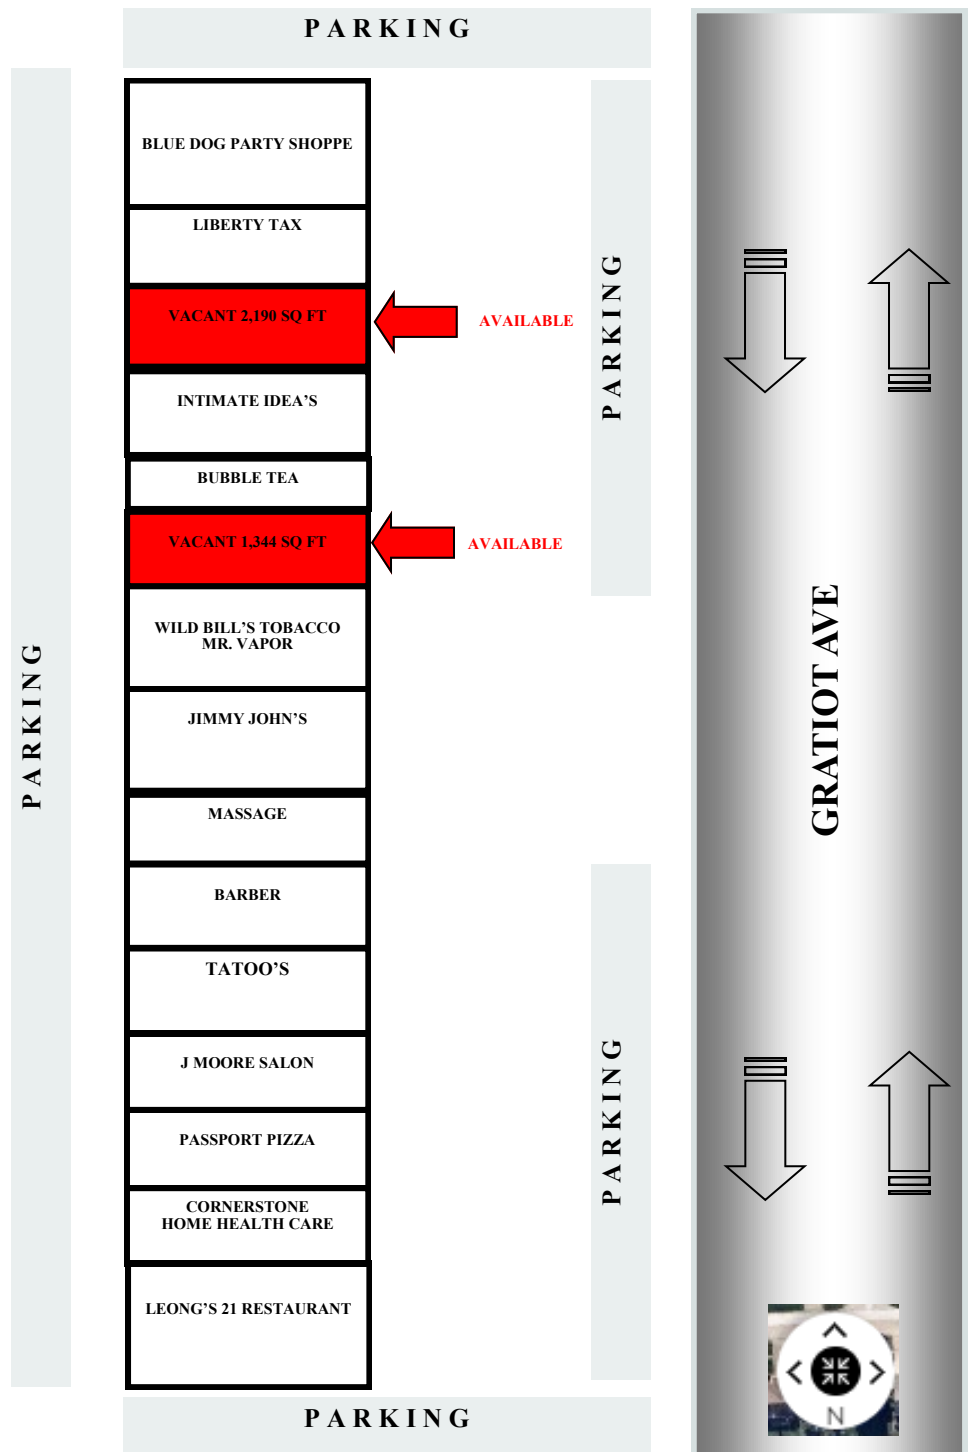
PARKING

PARKING

BLUE DOG PARTY SHOPPE

LIBERTY TAX

VACANT 2,190 SQ FT

AVAILABLE

INTIMATE IDEA'S

BUBBLE TEA

VACANT 1,344 SQ FT

AVAILABLE

WILD BILL'S TOBACCO MR. VAPOR

JIMMY JOHN'S

MASSAGE

BARBER

TATOO'S

J MOORE SALON

PASSPORT PIZZA

CORNERSTONE HOME HEALTH CARE

LEONG'S 21 RESTAURANT

PARKING

PARKING

GRATIOT AVE

N

PARKING